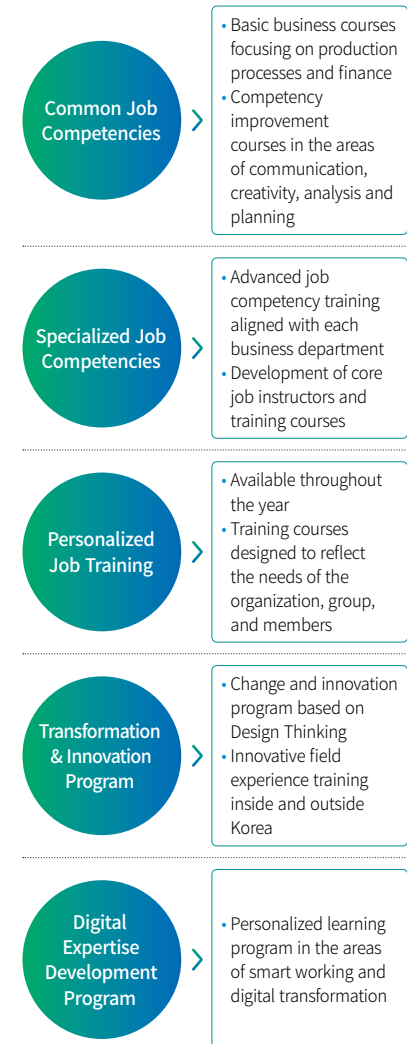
Common Job Competencies

• Basic business courses focusing on production processes and finance
• Competency improvement courses in the areas of communication, creativity, analysis and planning

Specialized Job Competencies

• Advanced job competency training aligned with each business department
• Development of core job instructors and training courses

Personalized Job Training

• Available throughout the year
• Training courses designed to reflect the needs of the organization, group, and members

Transformation & Innovation Program

• Change and innovation program based on Design Thinking
• Innovative field experience training inside and outside Korea

Digital Expertise Development Program

• Personalized learning program in the areas of smart working and digital transformation